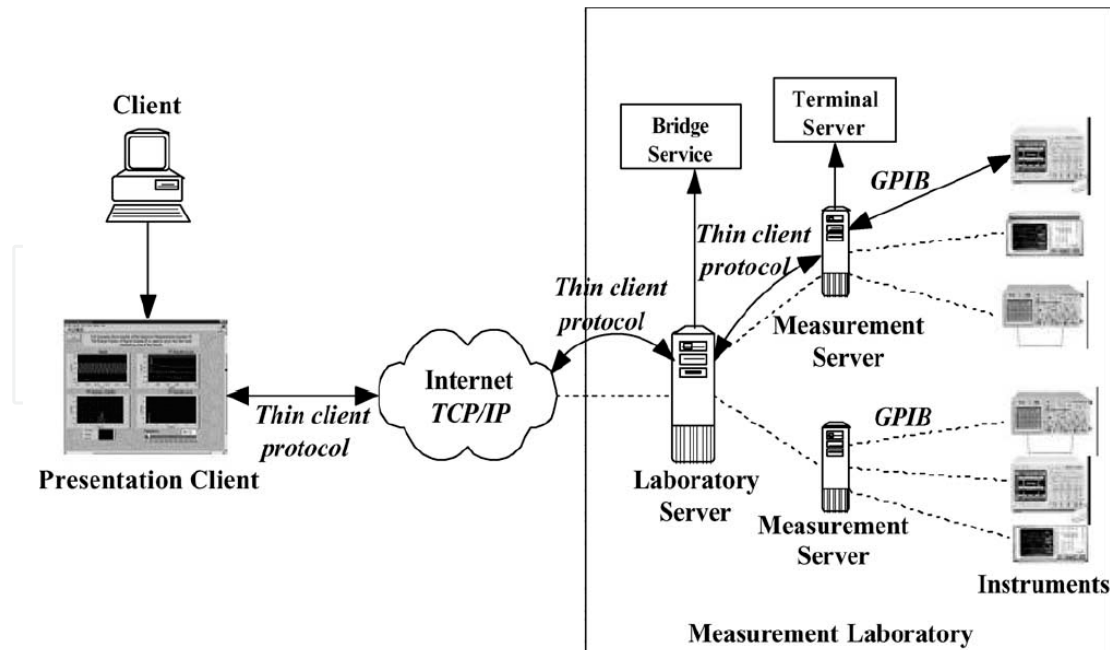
Client

Presentation Client

Thin client protocol

Internet
TCP/IP

Thin client protocol

Bridge Service

Terminal Server

Thin client protocol

GPIB

Measurement Server

Laboratory Server

GPIB

Measurement Server

Instruments

Measurement Laboratory